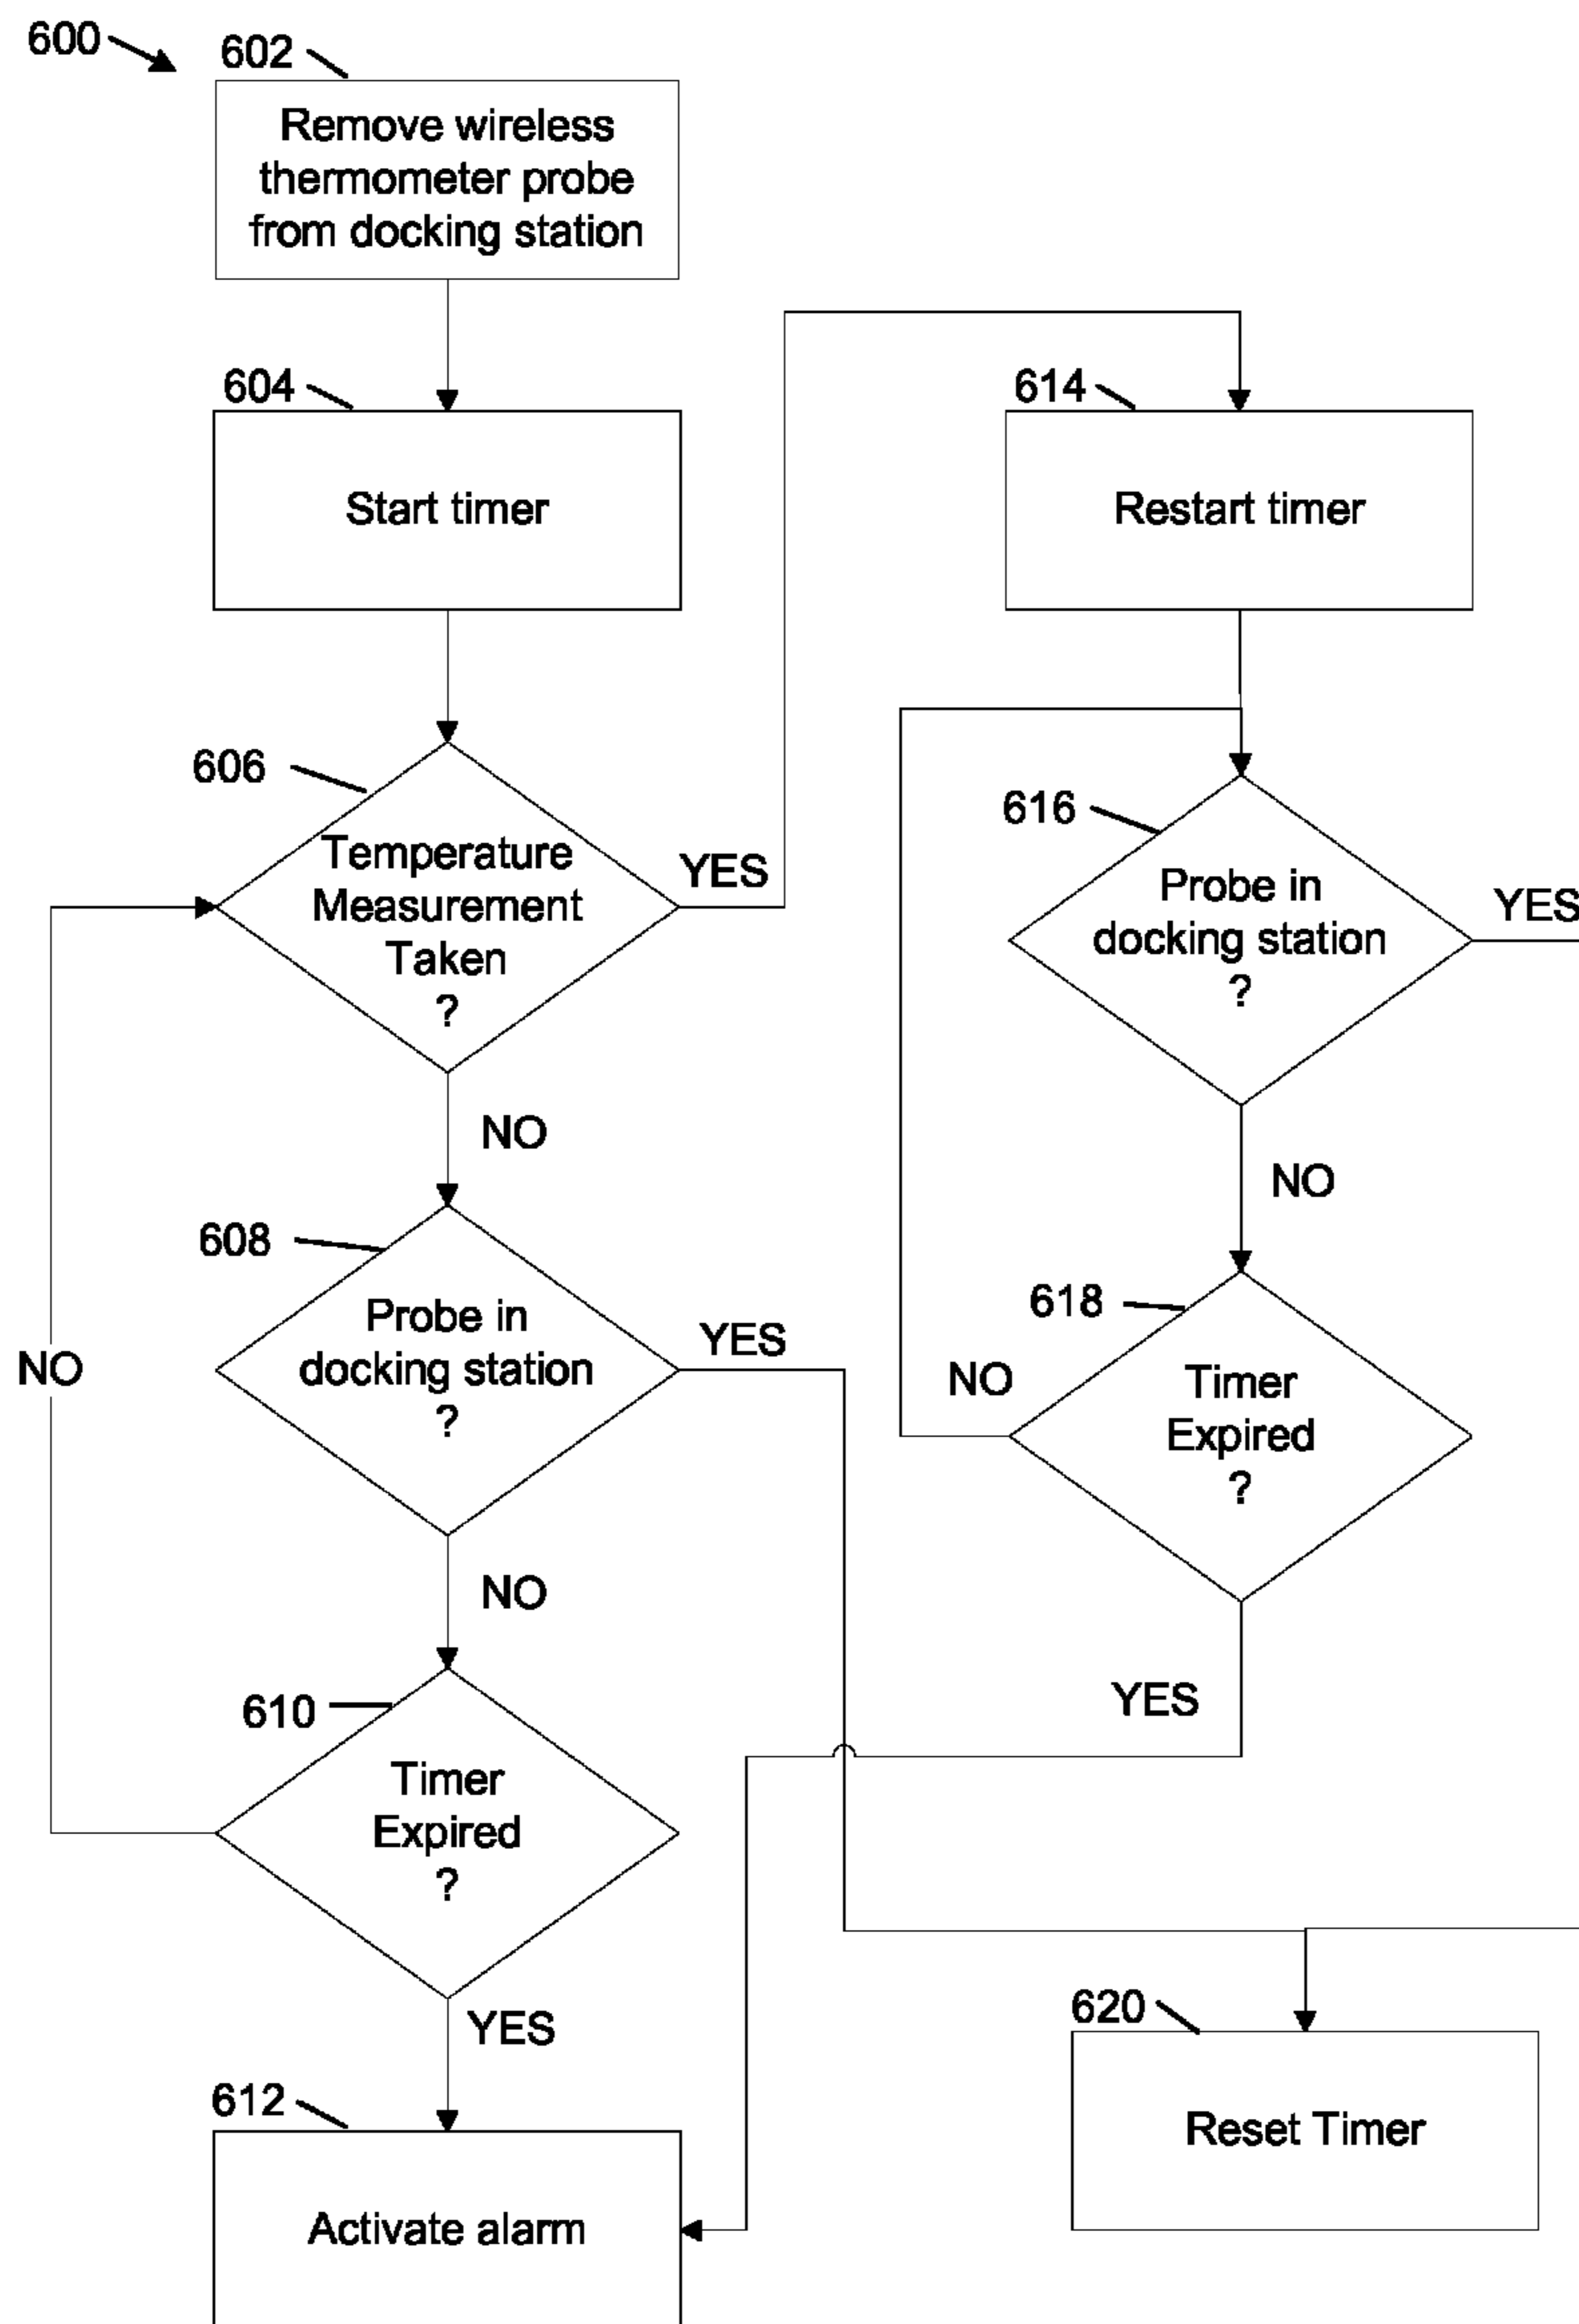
600

602

Remove wireless thermometer probe from docking station

604

Start timer

614

Restart timer

606

Temperature Measurement Taken ?

YES

NO

616

Probe in docking station ?

YES

NO

608

Probe in docking station ?

YES

NO

618

Timer Expired ?

NO

NO

610

Timer Expired ?

YES

YES

612

Activate alarm

620

Reset Timer